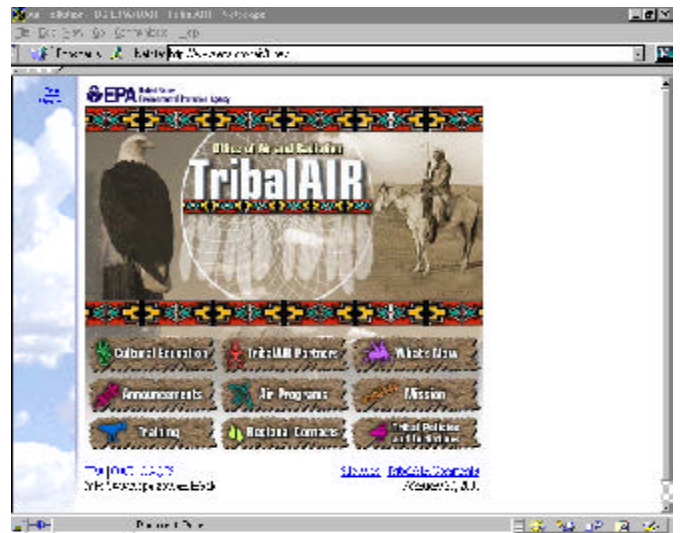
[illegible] - TribalAIR - Netscape

File Edit View Go Communicator Help

Bookmarks Netsite: http://www.epa.gov/oar/tribal/

EPA United States Environmental Protection Agency

Office of Air and Radiation

TribalAIR

Cultural Education

TribalAIR Partners

What's New

Announcements

Air Programs

Mission

Training

Regional Contacts

Tribal Policies and Initiatives

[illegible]

Disclaimer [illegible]

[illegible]

Document: Done